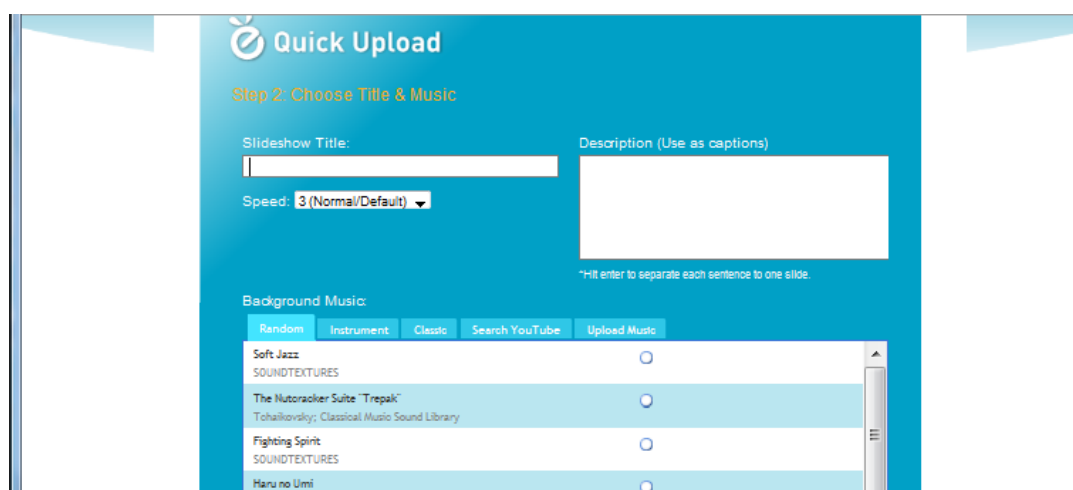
Quick Upload

Step 2: Choose Title & Music

Slideshow Title:

Description (Use as captions)

Speed: 3 (Normal/Default)

*Hit enter to separate each sentence to one slide.

Background Music:

Random | Instrument | Classic | Search YouTube | Upload Music

Soft Jazz
SOUNDTEXTURES

The Nutcracker Suite "Trepak"
Tchaikovsky; Classical Music Sound Library

Fighting Spirit
SOUNDTEXTURES

Haru no Umi